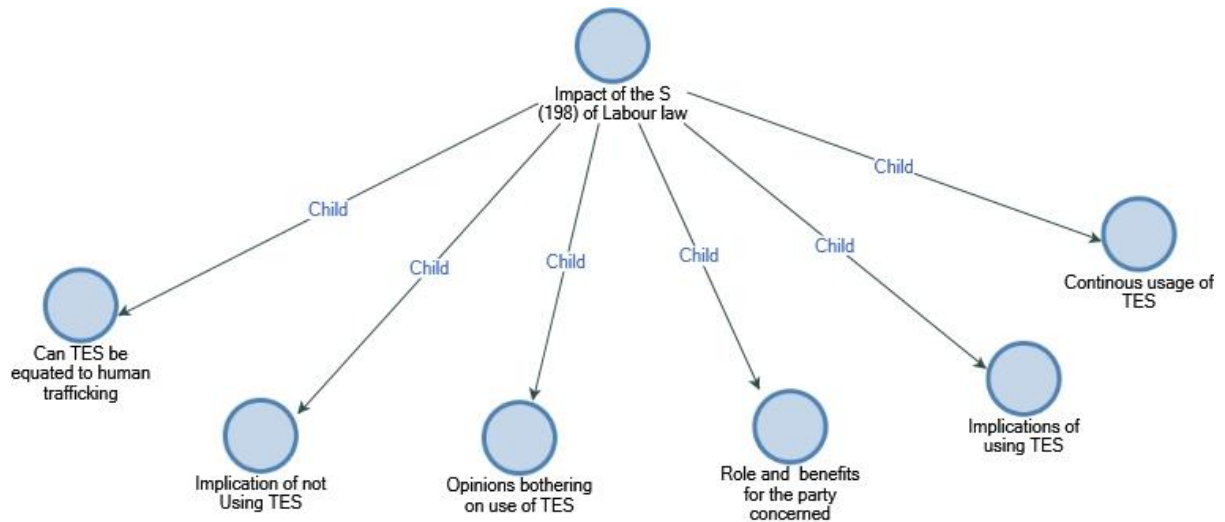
Impact of the S (198) of Labour law

Child

Child

Child

Child

Child

Child

Can TES be equated to human trafficking

Implication of not Using TES

Opinions bothering on use of TES

Role and benefits for the party concerned

Implications of using TES

Continous usage of TES